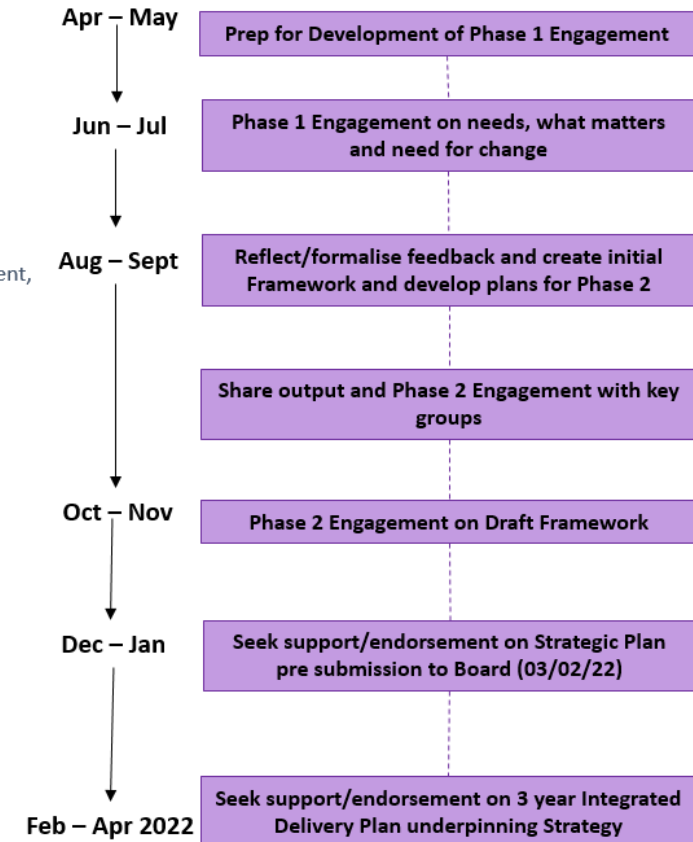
ent,

Apr – May

Prep for Development of Phase 1 Engagement

Jun – Jul

Phase 1 Engagement on needs, what matters and need for change

Aug – Sept

Reflect/formalise feedback and create initial Framework and develop plans for Phase 2

Share output and Phase 2 Engagement with key groups

Oct – Nov

Phase 2 Engagement on Draft Framework

Dec – Jan

Seek support/endorsement on Strategic Plan pre submission to Board (03/02/22)

Feb – Apr 2022

Seek support/endorsement on 3 year Integrated Delivery Plan underpinning Strategy